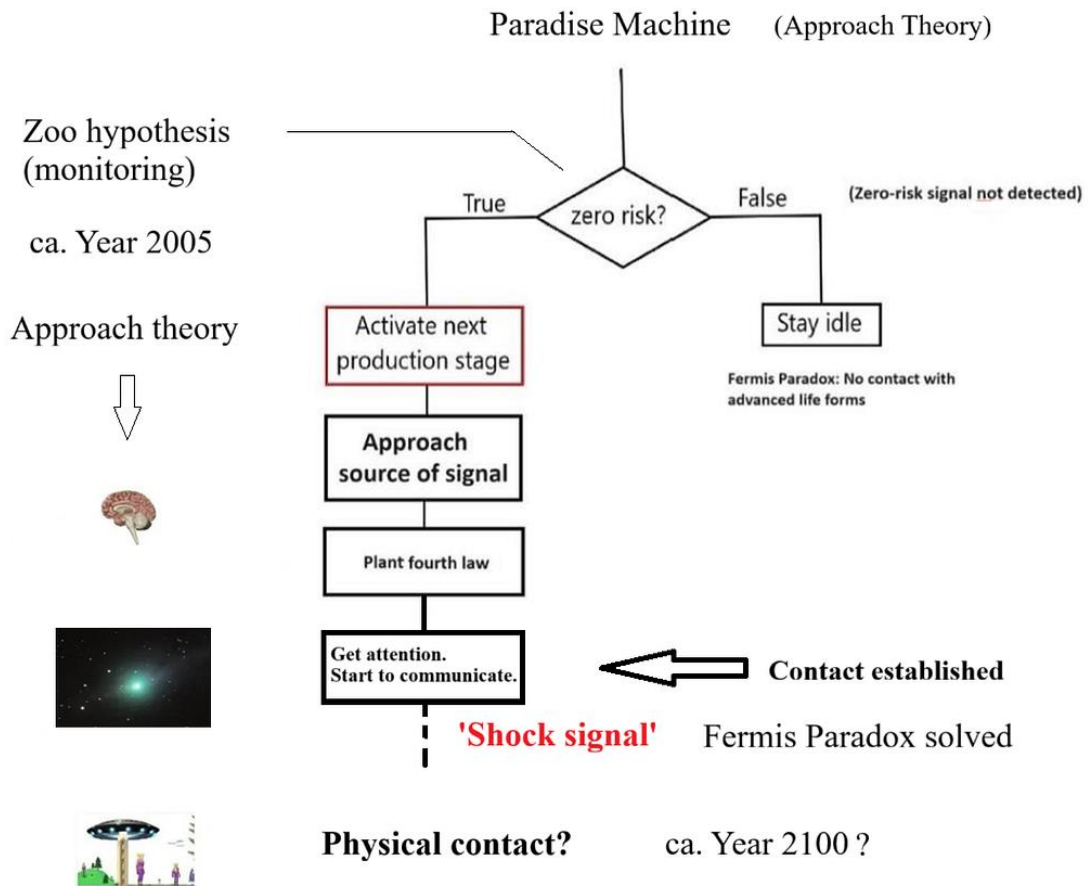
Paradise Machine (Approach Theory)

Zoo hypothesis (monitoring)

ca. Year 2005

Approach theory

zero risk?

True

False

(Zero-risk signal not detected)

Activate next production stage

Stay idle

Fermis Paradox: No contact with advanced life forms

Approach source of signal

Plant fourth law

Get attention. Start to communicate.

Contact established

'Shock signal'

Fermis Paradox solved

Physical contact?

ca. Year 2100 ?